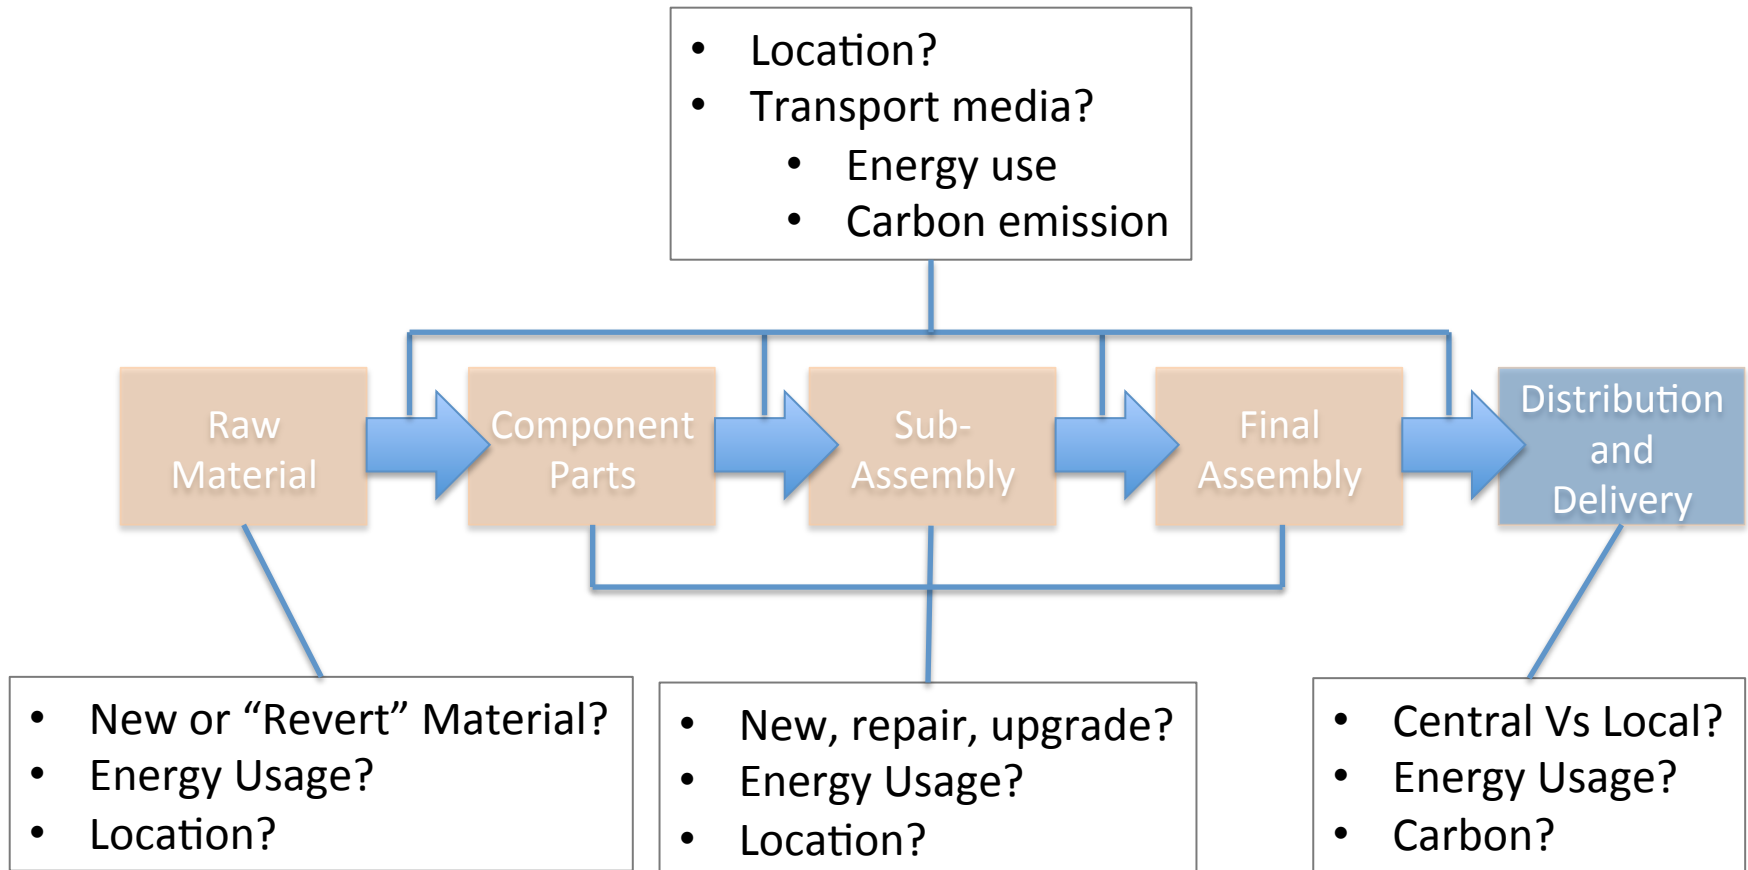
- Location?
- Transport media?
  - Energy use
  - Carbon emission

Raw Material

Component Parts

Sub-Assembly

Final Assembly

Distribution and Delivery

- New or “Revert” Material?
- Energy Usage?
- Location?

- New, repair, upgrade?
- Energy Usage?
- Location?

- Central Vs Local?
- Energy Usage?
- Carbon?